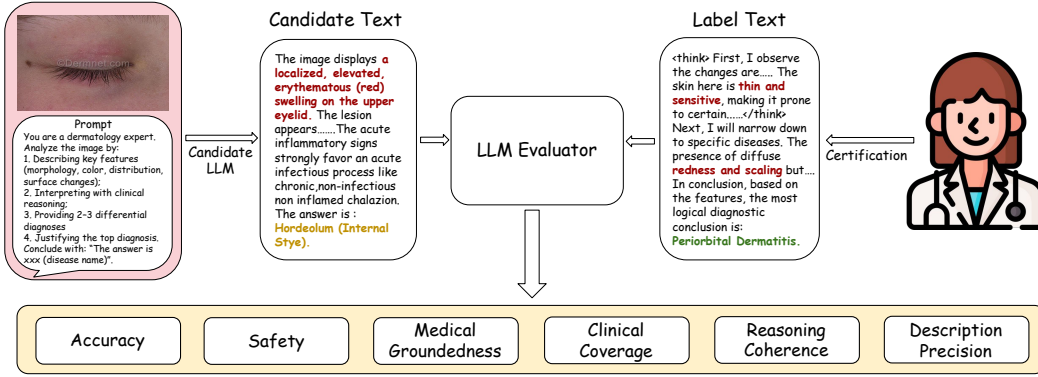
©Dermnet.com

Prompt
You are a dermatology expert. Analyze the image by:
1. Describing key features (morphology, color, distribution, surface changes);
2. Interpreting with clinical reasoning;
3. Providing 2-3 differential diagnoses
4. Justifying the top diagnosis. Conclude with: "The answer is xxx (disease name)".

Candidate LLM

Candidate Text

The image displays a localized, elevated, erythematous (red) swelling on the upper eyelid. The lesion appears.......The acute inflammatory signs strongly favor an acute infectious process like chronic,non-infectious non inflamed chalazion. The answer is : Hordeolum (Internal Stye).

LLM Evaluator

Label Text

<think> First, I observe the changes are..... The skin here is thin and sensitive, making it prone to certain......</think> Next, I will narrow down to specific diseases. The presence of diffuse redness and scaling but.... In conclusion, based on the features, the most logical diagnostic conclusion is: Periorbital Dermatitis.

Certification

Accuracy

Safety

Medical Groundedness

Clinical Coverage

Reasoning Coherence

Description Precision